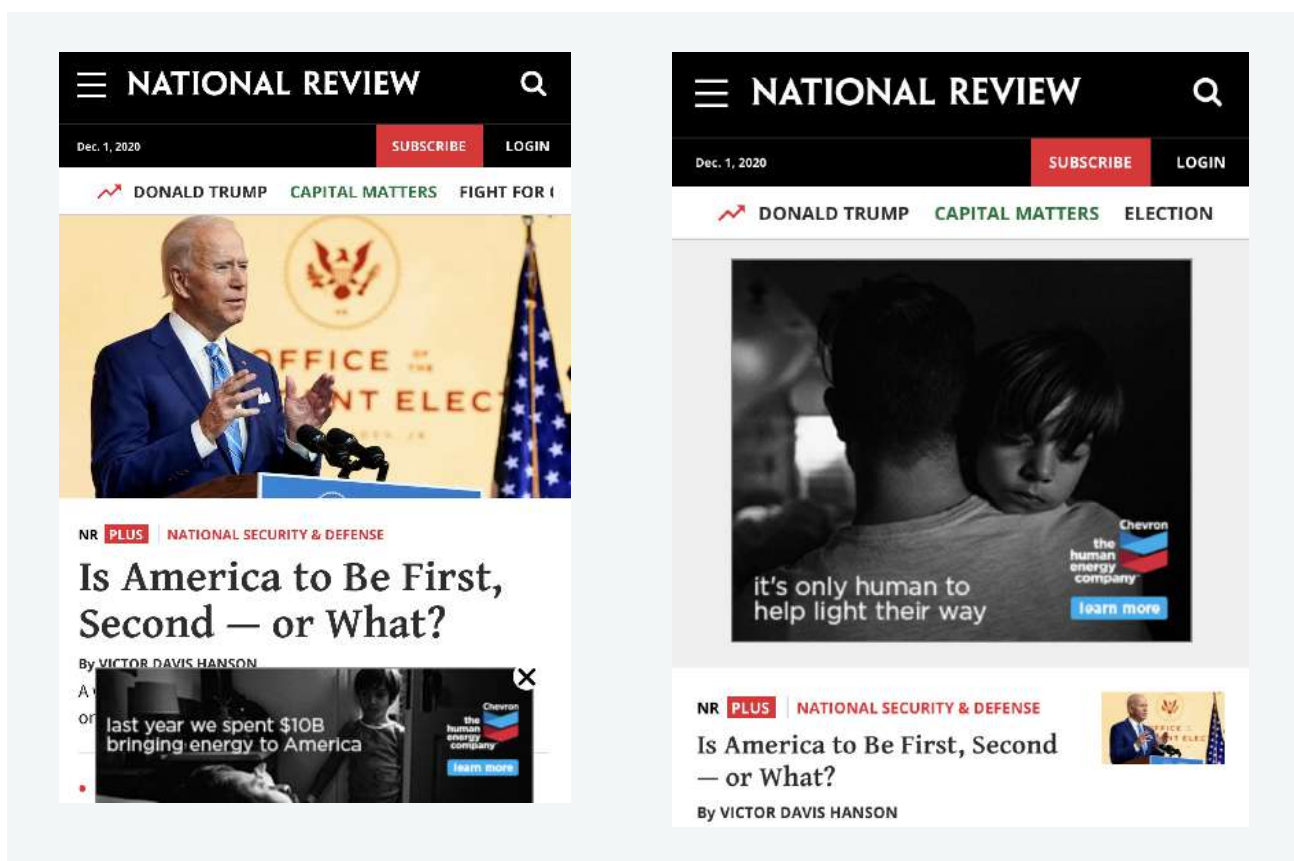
NATIONAL REVIEW

Dec. 1, 2020 SUBSCRIBE LOGIN

DONALD TRUMP CAPITAL MATTERS FIGHT FOR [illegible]

OFFICE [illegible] ELEC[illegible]

NR PLUS NATIONAL SECURITY & DEFENSE

Is America to Be First, Second — or What?

By VICTOR DAVIS HANSON

A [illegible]
or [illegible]

last year we spent $10B bringing energy to America

Chevron
the human energy company
learn more

NATIONAL REVIEW

Dec. 1, 2020 SUBSCRIBE LOGIN

DONALD TRUMP CAPITAL MATTERS ELECTION

it's only human to help light their way

Chevron
the human energy company
learn more

NR PLUS NATIONAL SECURITY & DEFENSE

Is America to Be First, Second — or What?

By VICTOR DAVIS HANSON